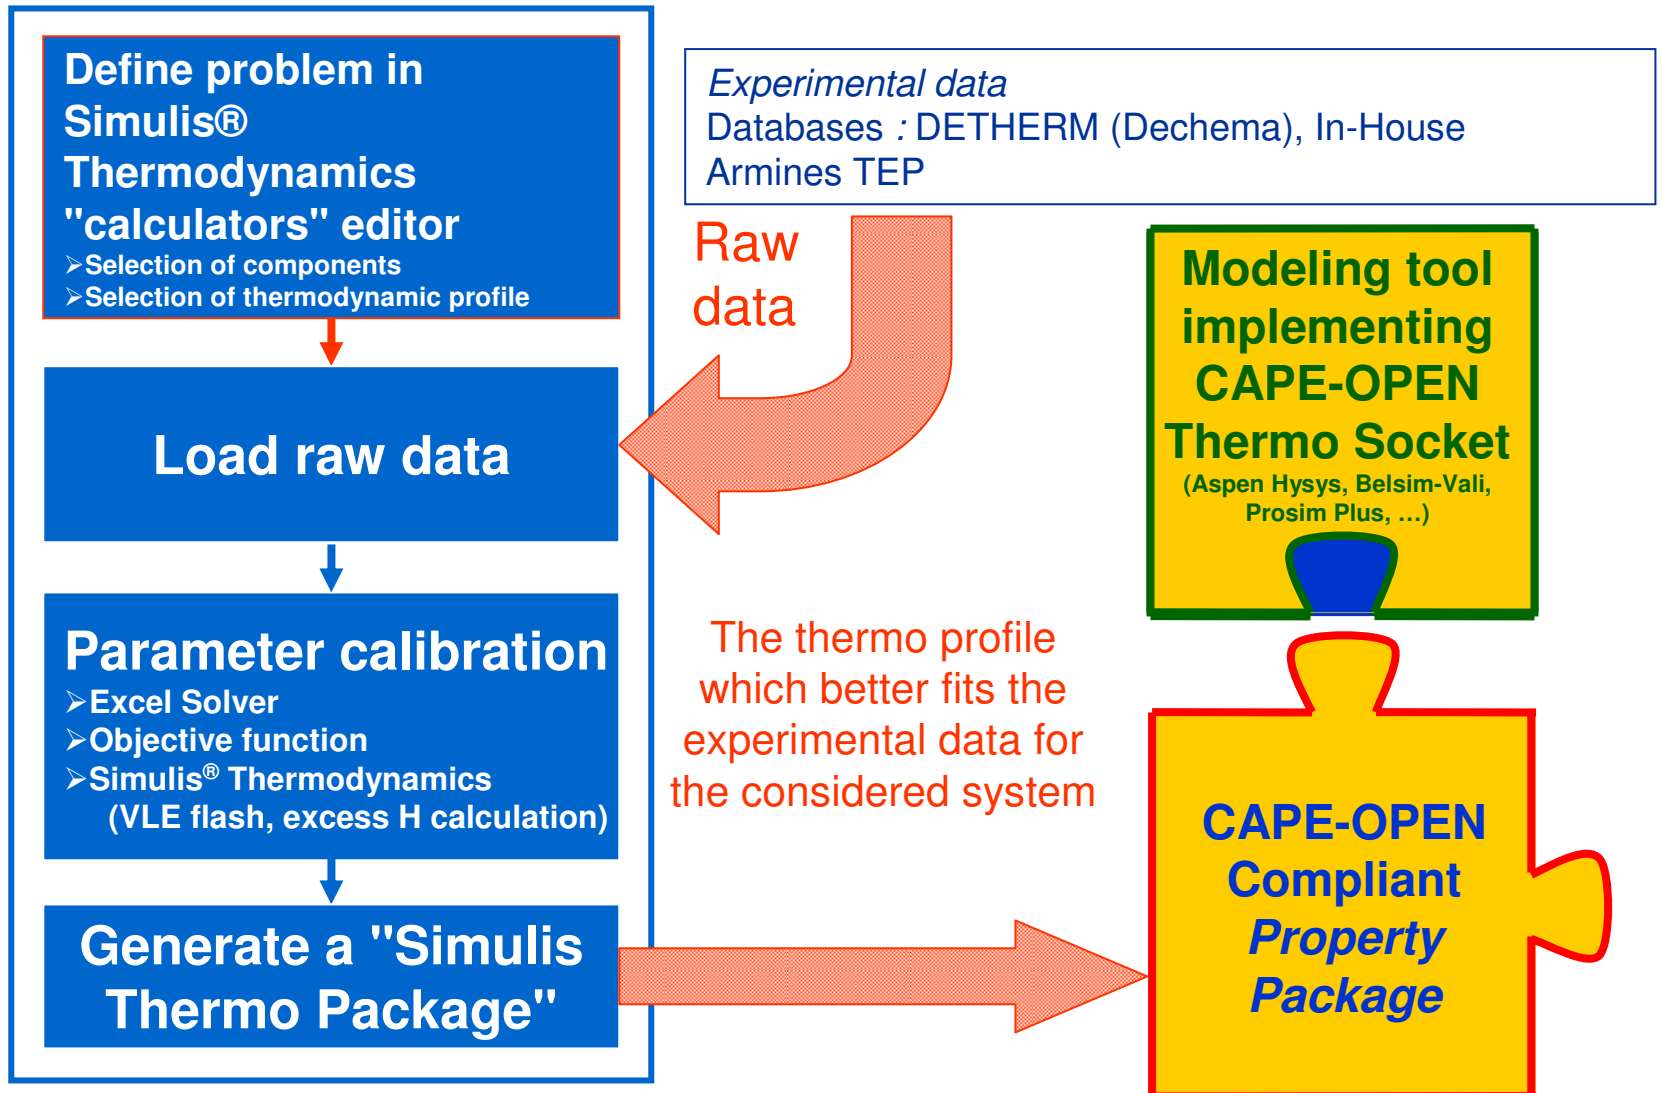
Define problem in Simulis® Thermodynamics "calculators" editor
➢Selection of components
➢Selection of thermodynamic profile

Load raw data

Parameter calibration
➢Excel Solver
➢Objective function
➢Simulis® Thermodynamics (VLE flash, excess H calculation)

Generate a "Simulis Thermo Package"

Experimental data
Databases : DETHERM (Dechema), In-House Armines TEP

Raw data

Modeling tool implementing CAPE-OPEN Thermo Socket
(Aspen Hysys, Belsim-Vali, Prosim Plus, ...)

The thermo profile which better fits the experimental data for the considered system

CAPE-OPEN Compliant Property Package